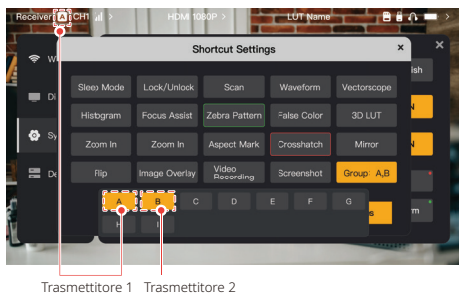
Receiver A CH1 HDM 1080P LUT Name

Shortcut Settings

×

Sleep Mode
Lock/Unlock
Scan
Waveform
Vectorscope
Histogram
Focus Assist
Zebra Pattern
False Color
3D LUT
Zoom In
Zoom In
Aspect Mark
Crosshatch
Mirror
Flip
Image Overlay
Video Recording
Screenshot
Group A,B

A B C D E F G
H

Wi
Di
Sy
De

ish
N
N
s
rm
×

Trasmettitore 1 Trasmettitore 2